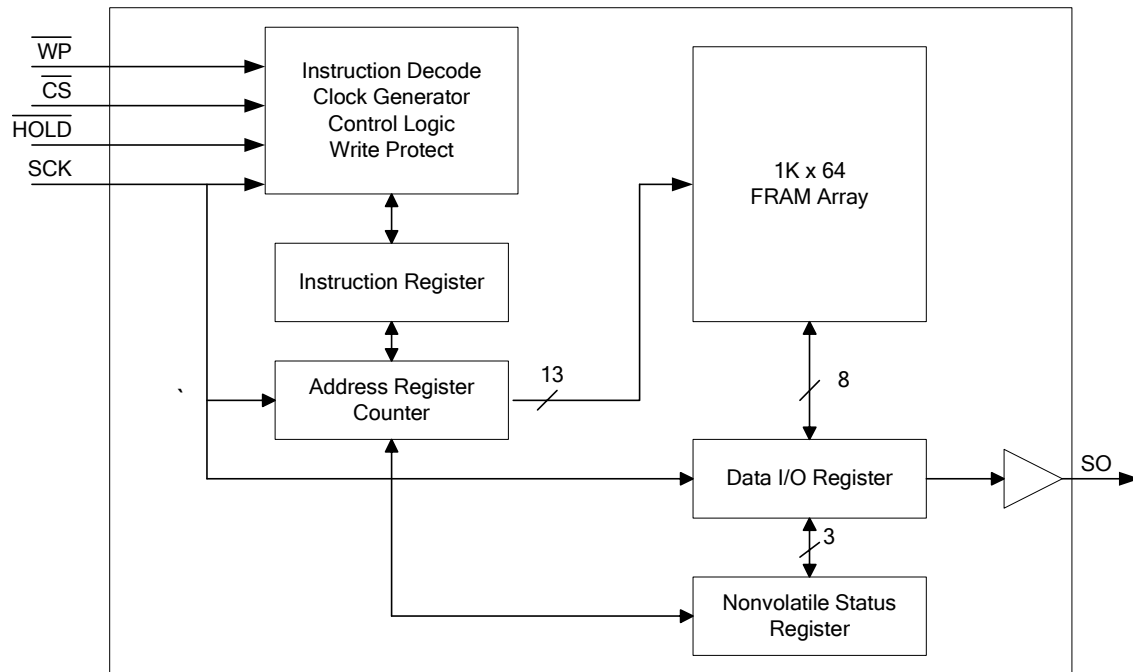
$\overline{WP}$
$\overline{CS}$
$\overline{HOLD}$
SCK

Instruction Decode
Clock Generator
Control Logic
Write Protect

1K x 64
FRAM Array

Instruction Register

Address Register
Counter

13

8

Data I/O Register

SO

3

Nonvolatile Status
Register